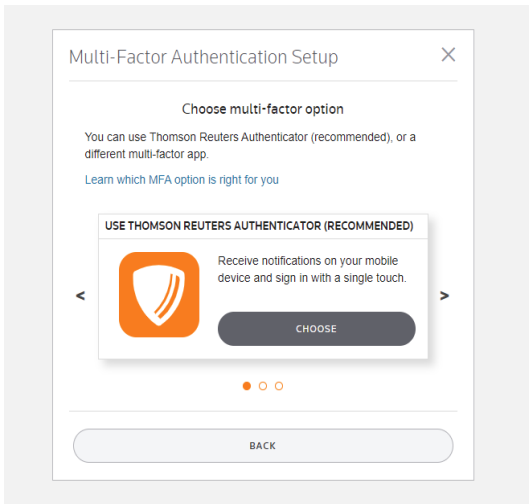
Multi-Factor Authentication Setup

×

Choose multi-factor option

You can use Thomson Reuters Authenticator (recommended), or a different multi-factor app.

Learn which MFA option is right for you

<

USE THOMSON REUTERS AUTHENTICATOR (RECOMMENDED)

Receive notifications on your mobile device and sign in with a single touch.

CHOOSE

>

BACK